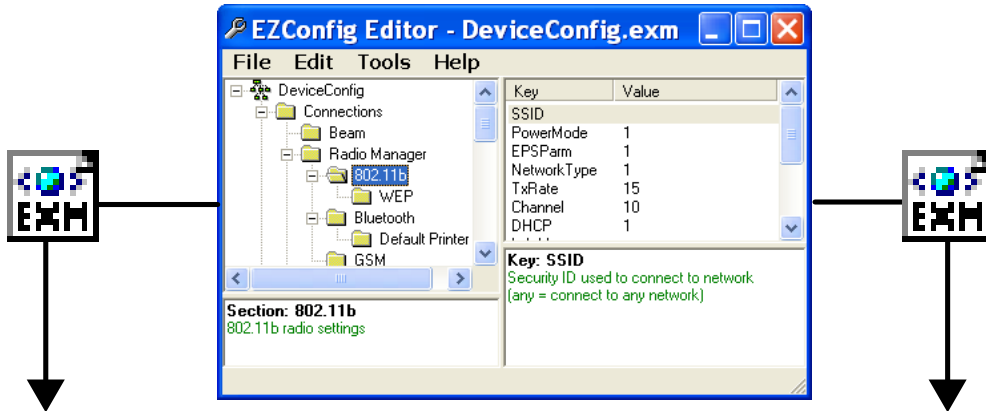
EXM

EZConfig Editor - DeviceConfig.exm

File Edit Tools Help

DeviceConfig
Connections
Beam
Radio Manager
802.11b
WEP
Bluetooth
Default Printer
GSM

| Key | Value |
|---|---|
| SSID | |
| PowerMode | 1 |
| EPSParm | 1 |
| NetworkType | 1 |
| TxRate | 15 |
| Channel | 10 |
| DHCP | 1 |

Section: 802.11b
802.11b radio settings

Key: SSID
Security ID used to connect to network
(any = connect to any network)

EXM